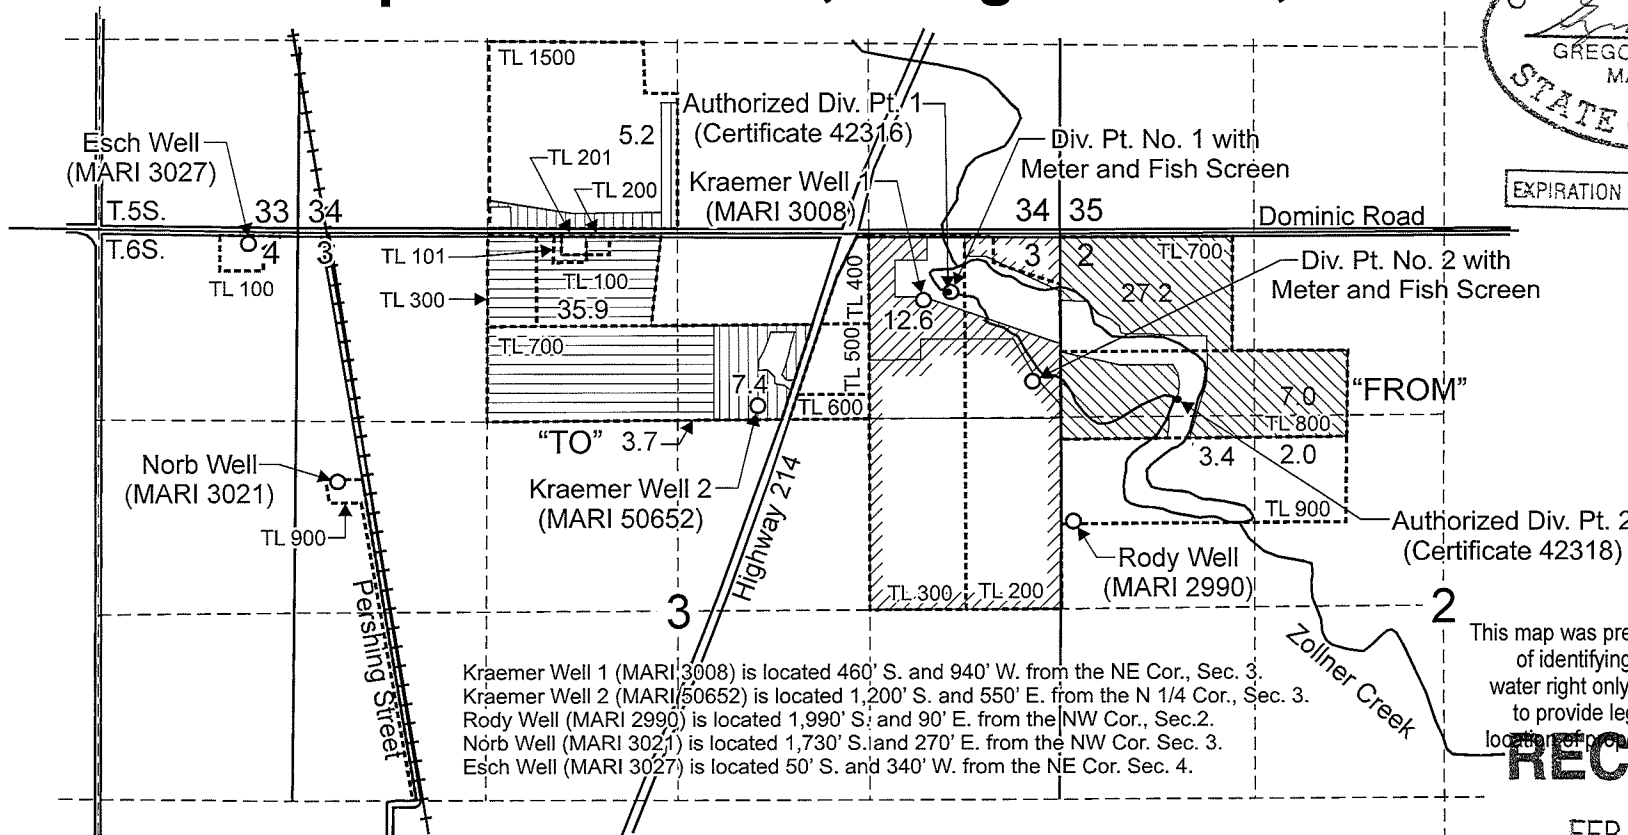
TL 1500
Authorized Div. Pt. 1
(Certificate 42316)
Div. Pt. No. 1 with
Meter and Fish Screen
GREGO
MA
STATE
EXPIRATION
Esch Well
(MARI 3027)
5.2
TL 201
TL 200
Kraemer Well 1
(MARI 3008)
T.5S.
33
34
34
35
Dominic Road
T.6S.
4
3
TL 100
TL 101
TL 100
TL 300
35.9
TL 400
12.6
3
2
TL 700
27.2
Div. Pt. No. 2 with
Meter and Fish Screen
TL 700
TL 500
7.4
TL 600
7.0
TL 800
"FROM"
"TO"
3.7
3.4
2.0
Norb Well
(MARI 3021)
Kraemer Well 2
(MARI 50652)
TL 900
Authorized Div. Pt. 2
(Certificate 42318)
TL 900
Highway 214
Rody Well
(MARI 2990)
TL 300
TL 200
3
2
Pershing Street
Zollner Creek
This map was pre
of identifying
water right only
to provide leg
location of p
REC
Kraemer Well 1 (MARI 3008) is located 460' S. and 940' W. from the NE Cor., Sec. 3.
Kraemer Well 2 (MARI 50652) is located 1,200' S. and 550' E. from the N 1/4 Cor., Sec. 3.
Rody Well (MARI 2990) is located 1,990' S. and 90' E. from the NW Cor., Sec.2.
Norb Well (MARI 3021) is located 1,730' S. and 270' E. from the NW Cor. Sec. 3.
Esch Well (MARI 3027) is located 50' S. and 340' W. from the NE Cor. Sec. 4.
FEB